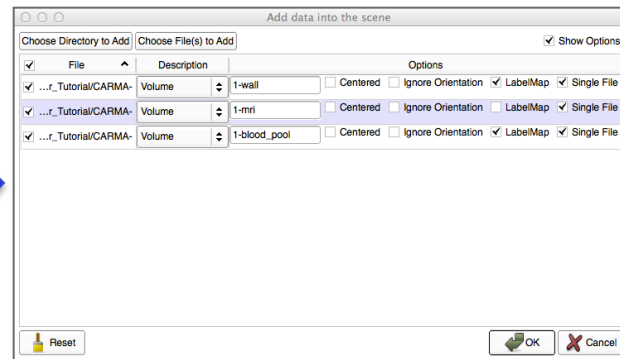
Add data into the scene

Choose Directory to Add | Choose File(s) to Add

Show Options

| | File | Description | Options |
|---|---|---|---|
| ☑ | …r_Tutorial/CARMA- | Volume | 1-wall ☐ Centered ☐ Ignore Orientation ☑ LabelMap ☑ Single File |
| ☑ | …r_Tutorial/CARMA- | Volume | 1-mri ☐ Centered ☐ Ignore Orientation ☐ LabelMap ☑ Single File |
| ☑ | …r_Tutorial/CARMA- | Volume | 1-blood_pool ☐ Centered ☐ Ignore Orientation ☑ LabelMap ☑ Single File |

Reset

OK

Cancel